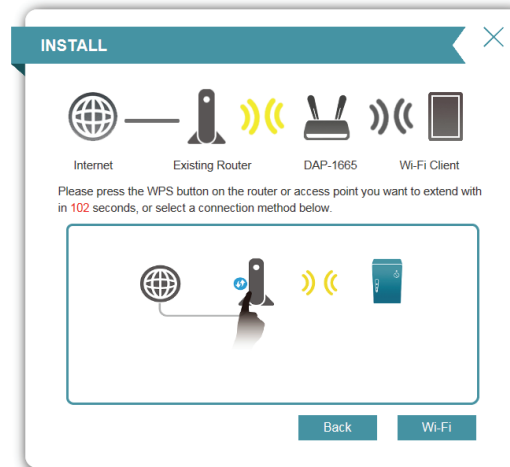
INSTALL

Internet Existing Router DAP-1665 Wi-Fi Client

Please press the WPS button on the router or access point you want to extend with in 102 seconds, or select a connection method below.

Back Wi-Fi